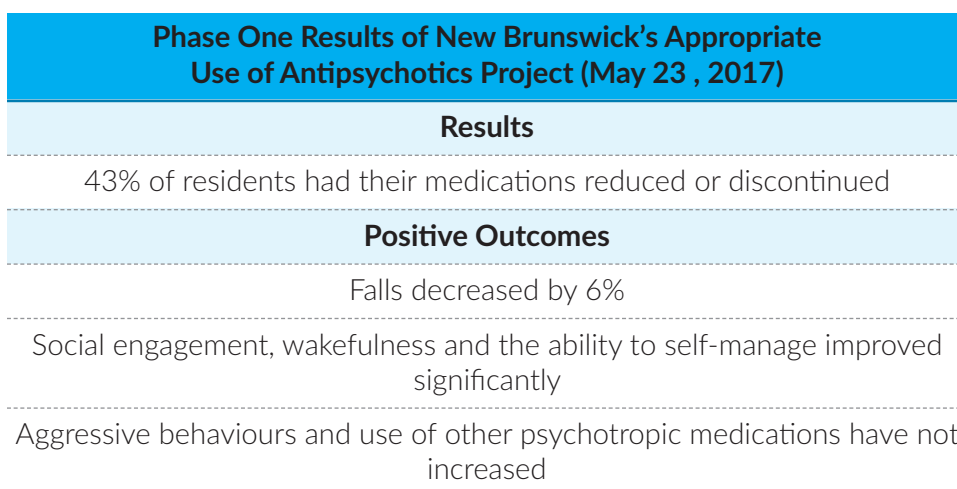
| Phase One Results of New Brunswick's Appropriate Use of Antipsychotics Project (May 23 , 2017) |
|---|
| Results |
| 43% of residents had their medications reduced or discontinued |
| Positive Outcomes |
| Falls decreased by 6% |
| Social engagement, wakefulness and the ability to self-manage improved significantly |
| Aggressive behaviours and use of other psychotropic medications have not increased |